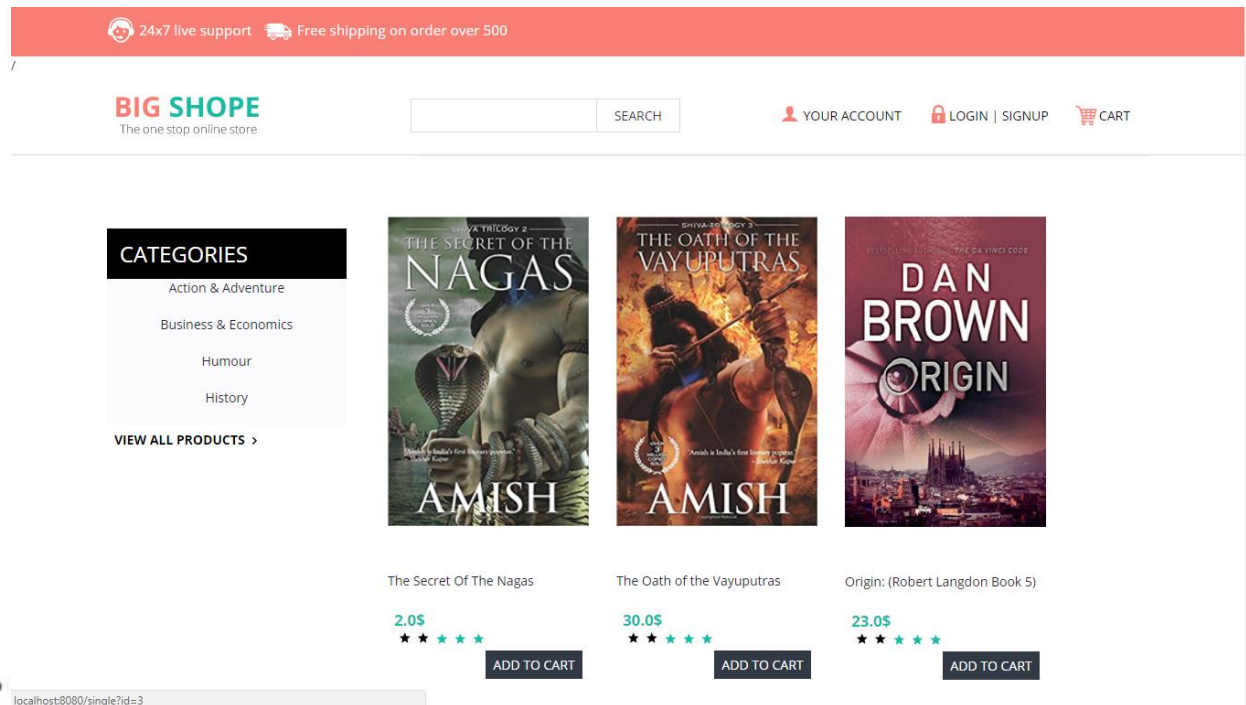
24x7 live support Free shipping on order over 500

/

BIG SHOPE
The one stop online store

SEARCH

YOUR ACCOUNT LOGIN | SIGNUP CART

CATEGORIES
Action & Adventure
Business & Economics
Humour
History

VIEW ALL PRODUCTS >

SHIVA TRILOGY 2
THE SECRET OF THE NAGAS
AMISH

SHIVA TRILOGY 3
THE OATH OF THE VAYUPUTRAS
AMISH

DAN BROWN
ORIGIN

The Secret Of The Nagas
2.0$
★★★★★
ADD TO CART

The Oath of the Vayuputras
30.0$
★★★★★
ADD TO CART

Origin: (Robert Langdon Book 5)
23.0$
★★★★★
ADD TO CART

localhost:8080/single?id=3